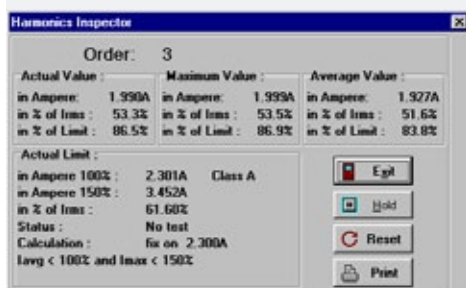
Harmonics Inspector

Order: 3

Actual Value :
in Ampere: 1.990A
in % of Irms : 53.3%
in % of Limit : 86.5%

Maximum Value :
in Ampere: 1.999A
in % of Irms : 53.5%
in % of Limit : 86.9%

Average Value :
in Ampere: 1.927A
in % of Irms : 51.6%
in % of Limit : 83.8%

Actual Limit :
in Ampere 100% : 2.301A Class A
in Ampere 150% : 3.452A
in % of Irms : 61.60%
Status : No test
Calculation : fix on 2.300A
Iavg < 100% and Imax < 150%

Exit
Hold
Reset
Print